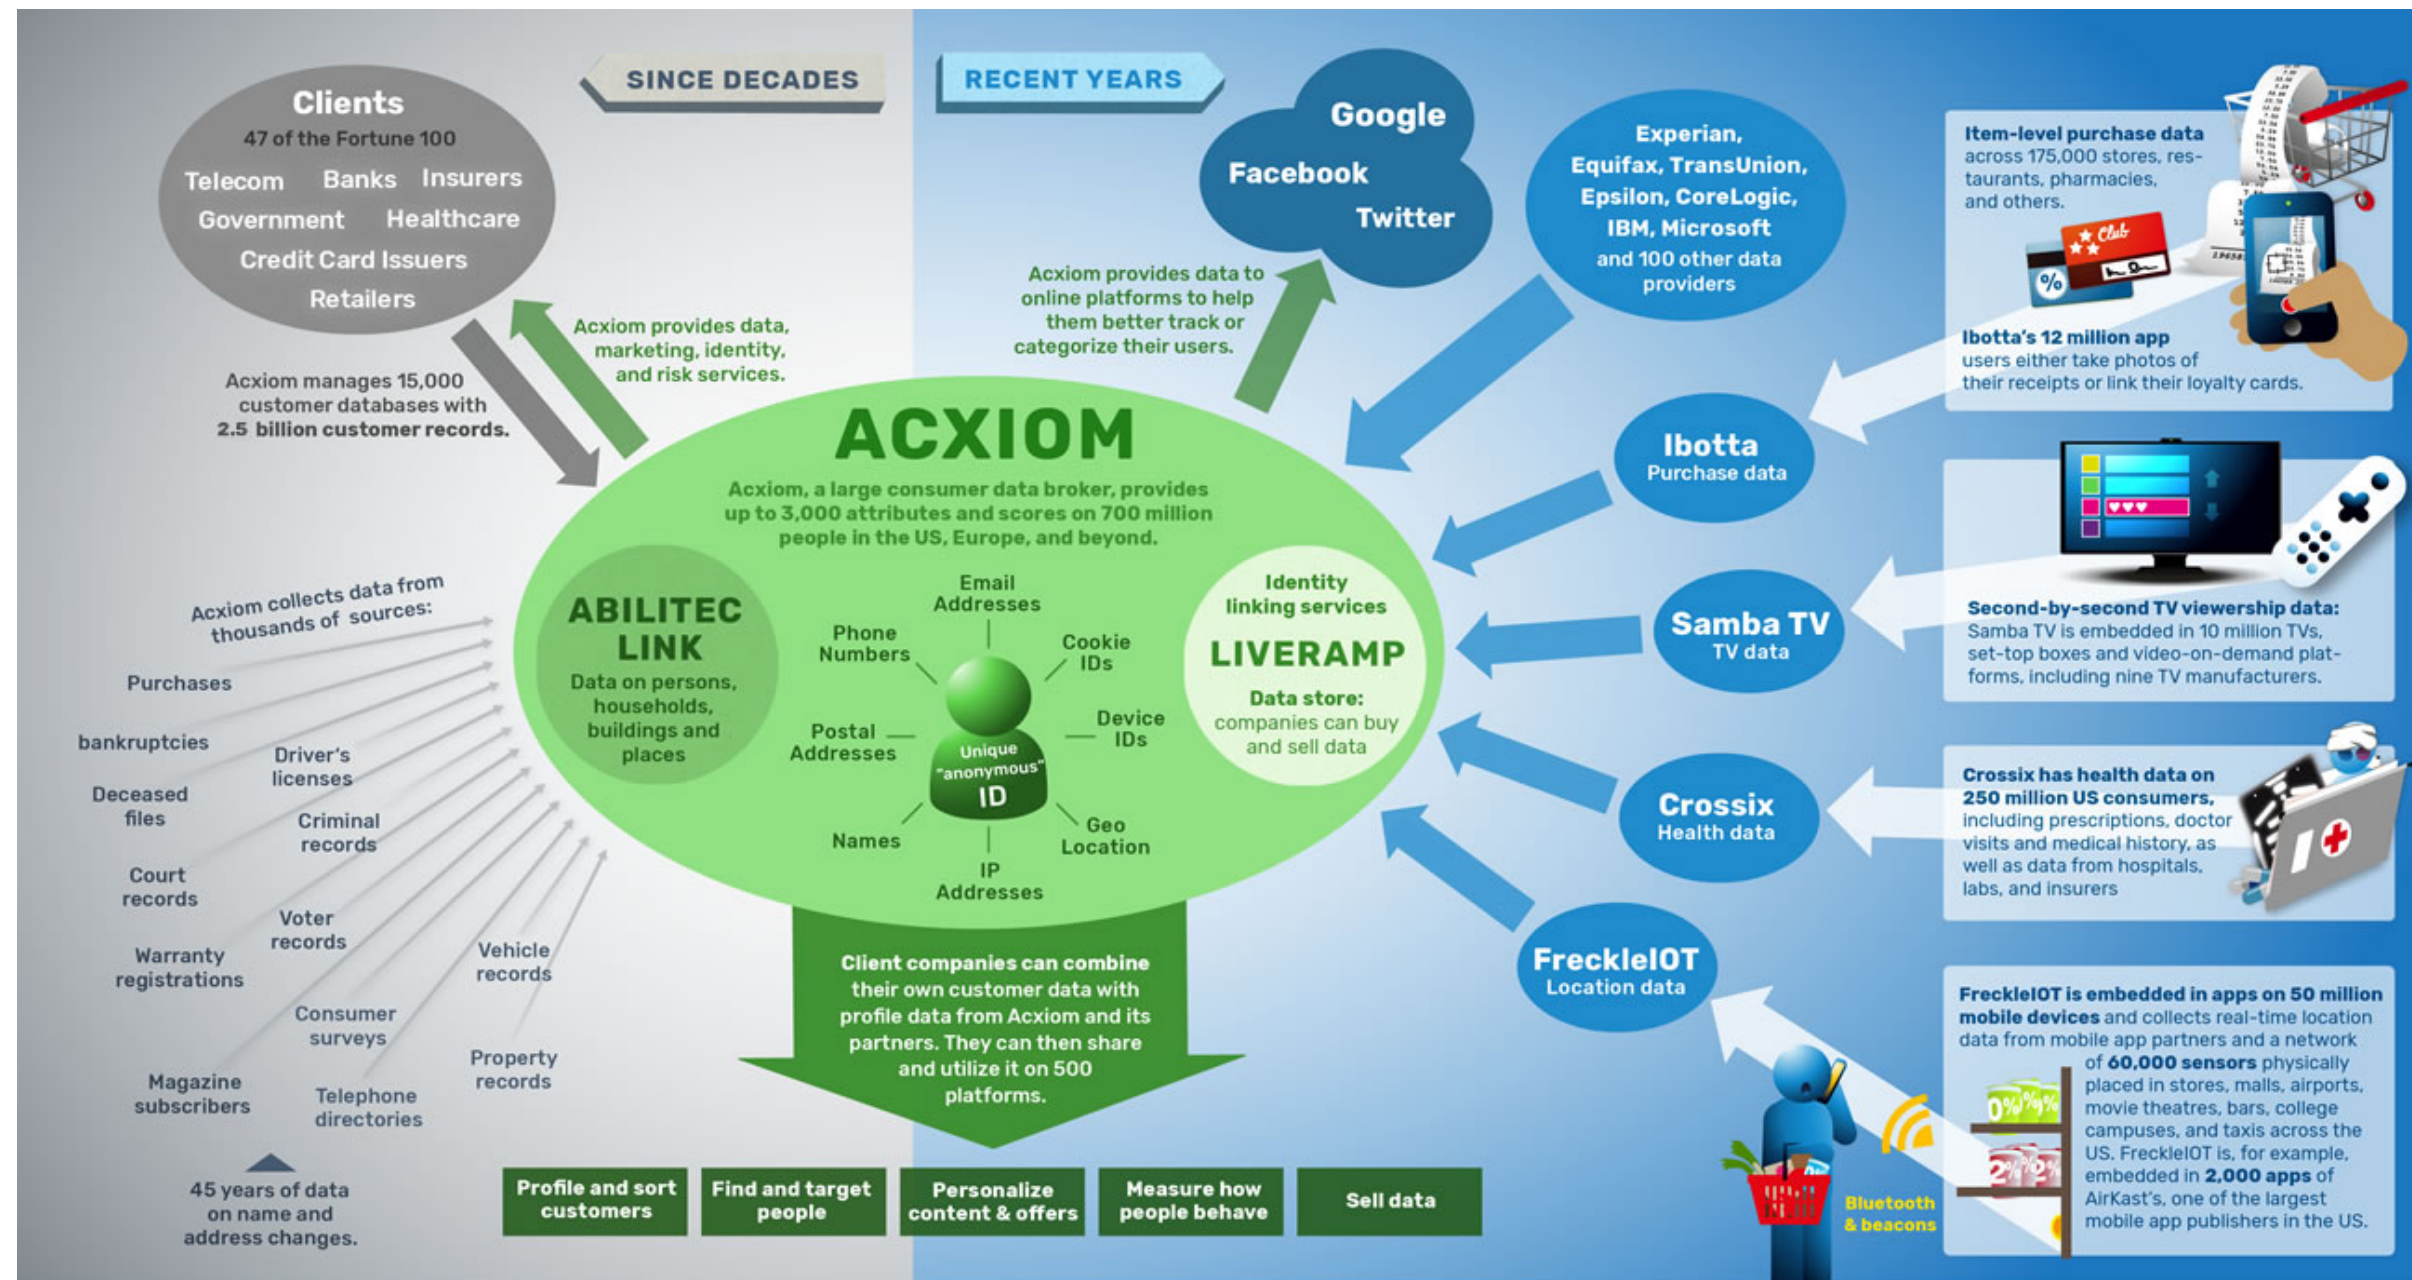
SINCE DECADES

RECENT YEARS

Clients
47 of the Fortune 100
Telecom Banks Insurers
Government Healthcare
Credit Card Issuers
Retailers

Acxiom manages 15,000 customer databases with 2.5 billion customer records.

Acxiom provides data, marketing, identity, and risk services.

Google
Facebook
Twitter

Acxiom provides data to online platforms to help them better track or categorize their users.

Experian, Equifax, TransUnion, Epsilon, CoreLogic, IBM, Microsoft and 100 other data providers

Item-level purchase data across 175,000 stores, restaurants, pharmacies, and others.

Club

%

Ibotta's 12 million app users either take photos of their receipts or link their loyalty cards.

ACXIOM
Acxiom, a large consumer data broker, provides up to 3,000 attributes and scores on 700 million people in the US, Europe, and beyond.

ABILITEC LINK
Data on persons, households, buildings and places

Email Addresses
Phone Numbers
Cookie IDs
Postal Addresses
Device IDs
Unique "anonymous" ID
Names
Geo Location
IP Addresses

Identity linking services
LIVERAMP
Data store: companies can buy and sell data

Ibotta
Purchase data

Samba TV
TV data

Second-by-second TV viewership data: Samba TV is embedded in 10 million TVs, set-top boxes and video-on-demand platforms, including nine TV manufacturers.

Crossix
Health data

Crossix has health data on 250 million US consumers, including prescriptions, doctor visits and medical history, as well as data from hospitals, labs, and insurers

FreckleIOT
Location data

FreckleIOT is embedded in apps on 50 million mobile devices and collects real-time location data from mobile app partners and a network of 60,000 sensors physically placed in stores, malls, airports, movie theatres, bars, college campuses, and taxis across the US. FreckleIOT is, for example, embedded in 2,000 apps of AirKast's, one of the largest mobile app publishers in the US.

Bluetooth & beacons

Acxiom collects data from thousands of sources:
Purchases
bankruptcies
Driver's licenses
Deceased files
Criminal records
Court records
Voter records
Warranty registrations
Vehicle records
Consumer surveys
Property records
Magazine subscribers
Telephone directories

45 years of data on name and address changes.

Client companies can combine their own customer data with profile data from Acxiom and its partners. They can then share and utilize it on 500 platforms.

Profile and sort customers
Find and target people
Personalize content & offers
Measure how people behave
Sell data